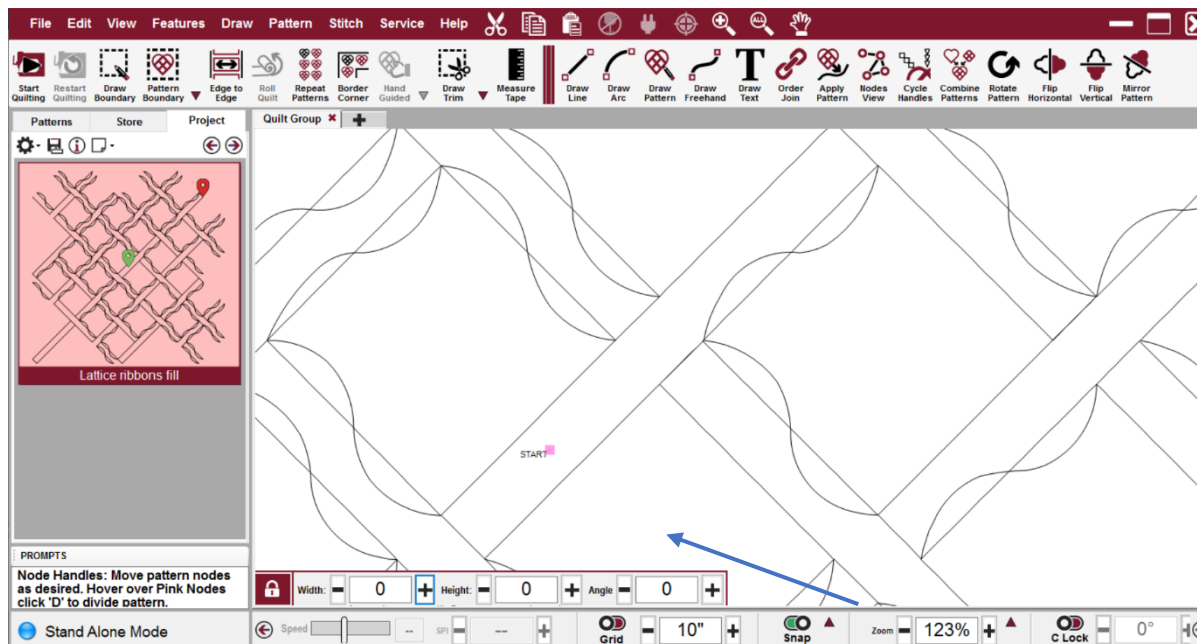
File Edit View Features Draw Pattern Stitch Service Help

Start Quilting | Restart Quilting | Draw Boundary | Pattern Boundary | Edge to Edge | Roll Quilt | Repeat Patterns | Border Corner | Hand Guided | Draw Trim | Measure Tape | Draw Line | Draw Arc | Draw Pattern | Draw Freehand | Draw Text | Order Join | Apply Pattern | Nodes View | Cycle Handles | Combine Patterns | Rotate Pattern | Flip Horizontal | Flip Vertical | Mirror Pattern

Patterns | Store | Project

Quilt Group

Lattice ribbons fill

START

PROMPTS

Node Handles: Move pattern nodes as desired. Hover over Pink Nodes click 'D' to divide pattern.

Width: 0 Height: 0 Angle 0

Stand Alone Mode

Speed -- SPI -- Grid 10" Snap Zoom 123% C Lock 0°